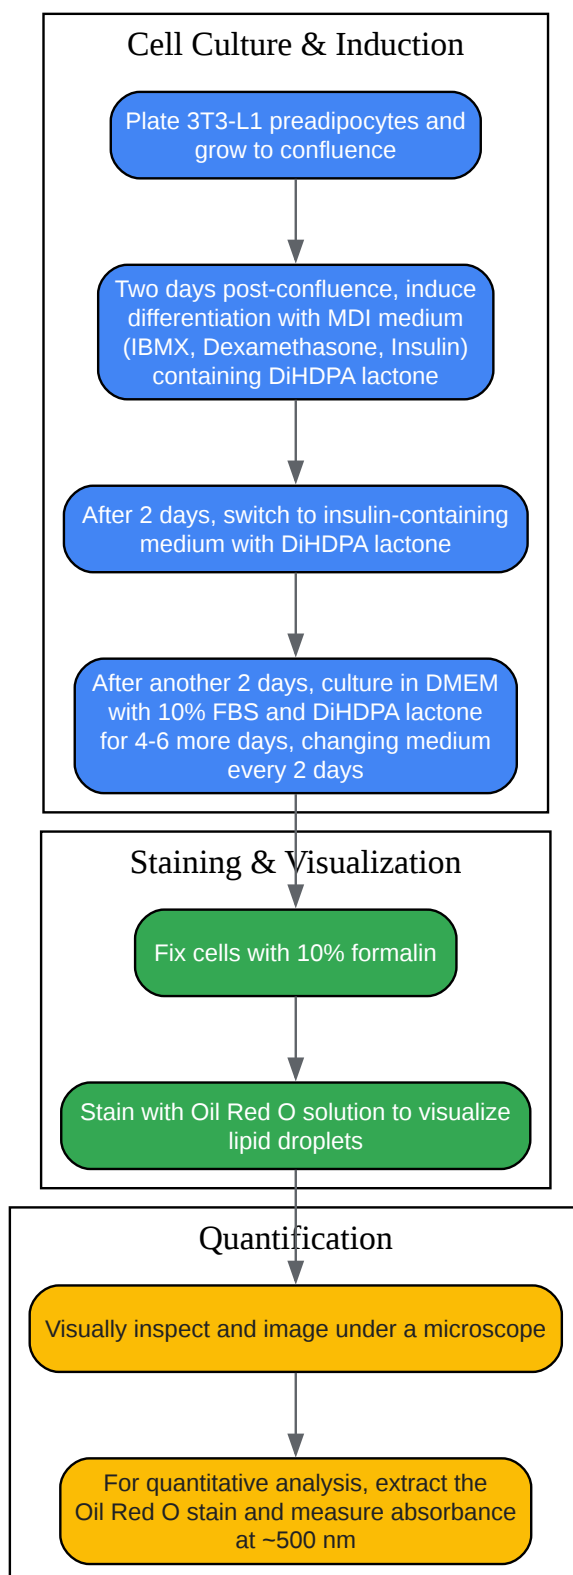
Cell Culture & Induction

Plate 3T3-L1 preadipocytes and grow to confluence

Two days post-confluence, induce differentiation with MDI medium (IBMX, Dexamethasone, Insulin) containing DiHDPA lactone

After 2 days, switch to insulin-containing medium with DiHDPA lactone

After another 2 days, culture in DMEM with 10% FBS and DiHDPA lactone for 4-6 more days, changing medium every 2 days

Staining & Visualization

Fix cells with 10% formalin

Stain with Oil Red O solution to visualize lipid droplets

Quantification

Visually inspect and image under a microscope

For quantitative analysis, extract the Oil Red O stain and measure absorbance at ~500 nm